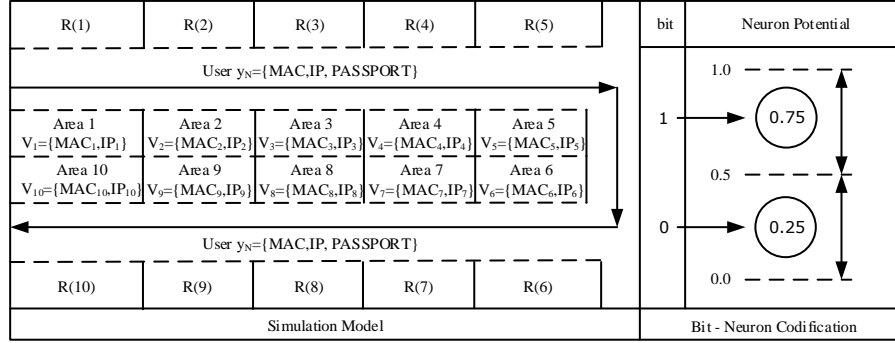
R(1) R(2) R(3) R(4) R(5)

bit

Neuron Potential

User $y_N$={MAC,IP, PASSPORT}

1.0

Area 1
$V_1$={$MAC_1$,$IP_1$}

Area 2
$V_2$={$MAC_2$,$IP_2$}

Area 3
$V_3$={$MAC_3$,$IP_3$}

Area 4
$V_4$={$MAC_4$,$IP_4$}

Area 5
$V_5$={$MAC_5$,$IP_5$}

1

0.75

Area 10
$V_{10}$={$MAC_{10}$,$IP_{10}$}

Area 9
$V_9$={$MAC_9$,$IP_9$}

Area 8
$V_8$={$MAC_8$,$IP_8$}

Area 7
$V_7$={$MAC_7$,$IP_7$}

Area 6
$V_6$={$MAC_6$,$IP_6$}

0.5

0

0.25

User $y_N$={MAC,IP, PASSPORT}

R(10) R(9) R(8) R(7) R(6)

0.0

Simulation Model

Bit - Neuron Codification